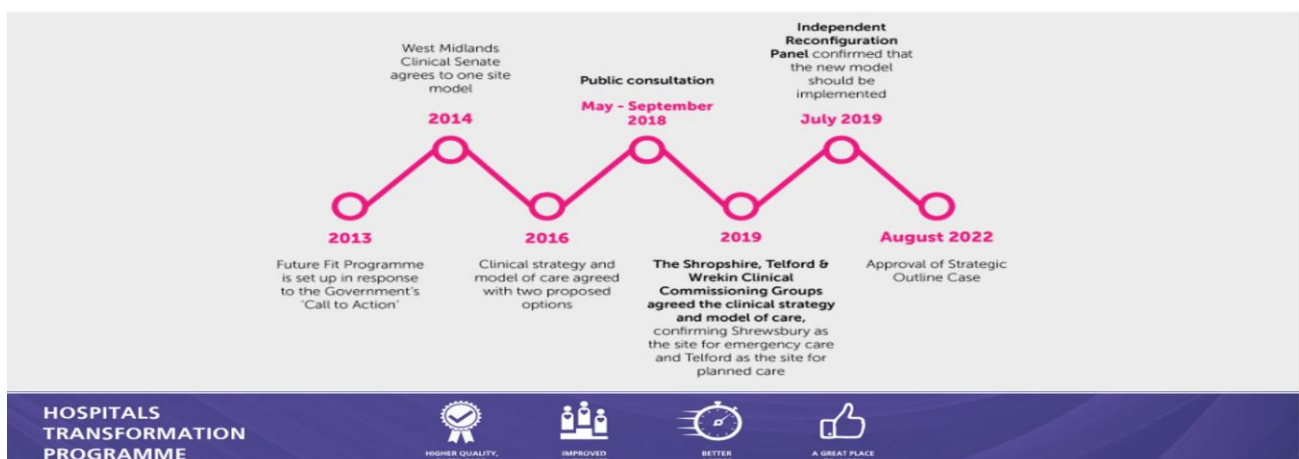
West Midlands Clinical Senate agrees to one site model

2014

Public consultation

May - September 2018

Independent Reconfiguration Panel confirmed that the new model should be implemented

July 2019

2013

Future Fit Programme is set up in response to the Government's 'Call to Action'

2016

Clinical strategy and model of care agreed with two proposed options

2019

The Shropshire, Telford & Wrekin Clinical Commissioning Groups agreed the clinical strategy and model of care, confirming Shrewsbury as the site for emergency care and Telford as the site for planned care

August 2022

Approval of Strategic Outline Case

HOSPITALS TRANSFORMATION PROGRAMME

HIGHER QUALITY,

IMPROVED

BETTER

A GREAT PLACE